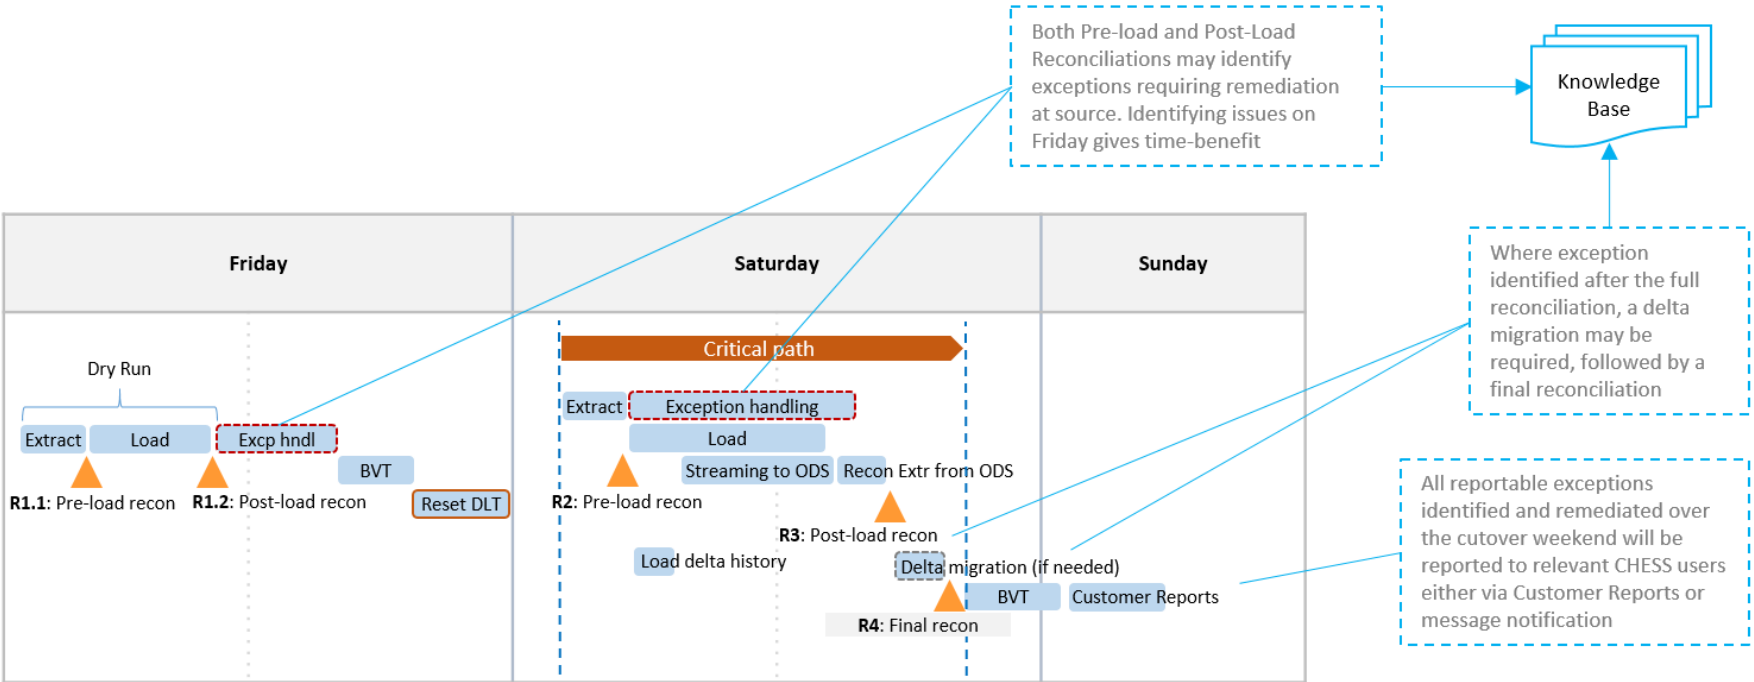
Both Pre-load and Post-Load Reconciliations may identify exceptions requiring remediation at source. Identifying issues on Friday gives time-benefit

Knowledge Base

| Friday | Saturday | Sunday |
|---|---|---|

Dry Run

Extract Load Excp hndl

BVT

R1.1: Pre-load recon R1.2: Post-load recon

Reset DLT

Critical path

Extract Exception handling

Load

Streaming to ODS Recon Extr from ODS

R2: Pre-load recon

R3: Post-load recon

Load delta history

Delta migration (if needed)

BVT Customer Reports

R4: Final recon

Where exception identified after the full reconciliation, a delta migration may be required, followed by a final reconciliation

All reportable exceptions identified and remediated over the cutover weekend will be reported to relevant CHESS users either via Customer Reports or message notification